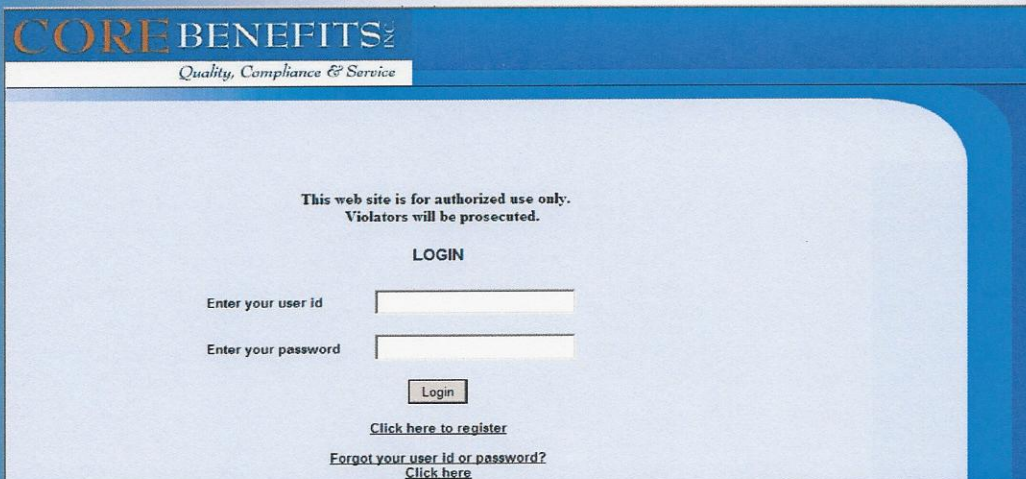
CORE BENEFITS INC.
Quality, Compliance & Service

This web site is for authorized use only.
Violators will be prosecuted.

LOGIN

Enter your user id

Enter your password

Login

Click here to register

Forgot your user id or password?
Click here